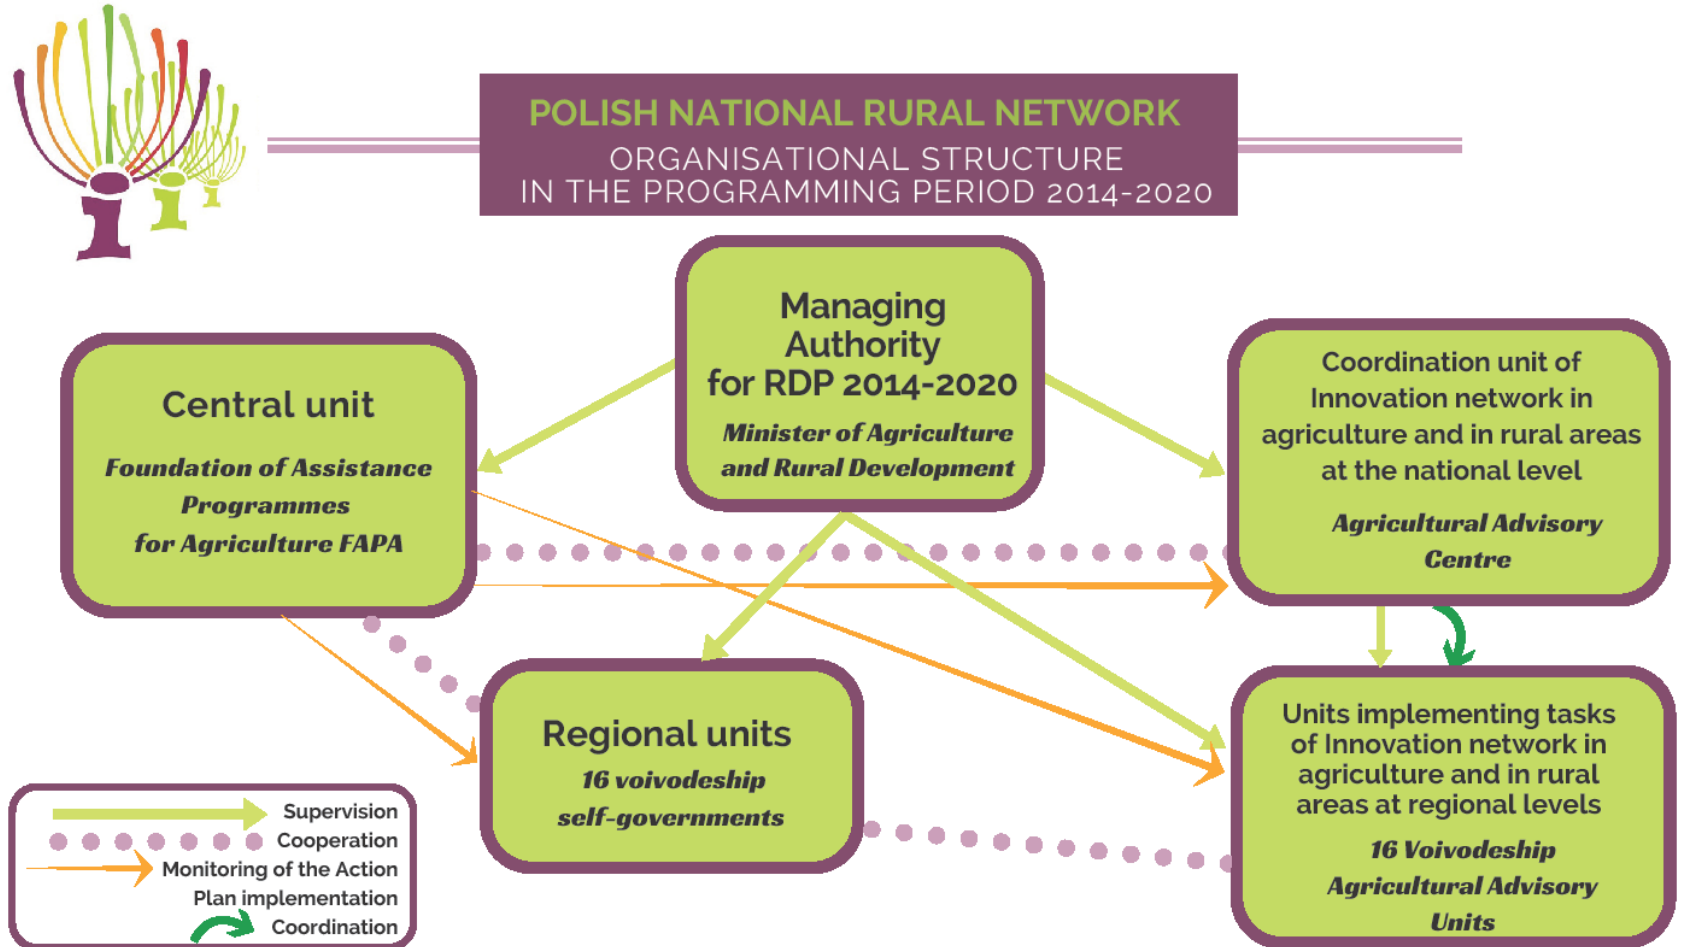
POLISH NATIONAL RURAL NETWORK
ORGANISATIONAL STRUCTURE
IN THE PROGRAMMING PERIOD 2014-2020

Managing Authority for RDP 2014-2020

Minister of Agriculture and Rural Development

Central unit

Foundation of Assistance Programmes for Agriculture FAPA

Coordination unit of Innovation network in agriculture and in rural areas at the national level

Agricultural Advisory Centre

Regional units

16 voivodeship self-governments

Units implementing tasks of Innovation network in agriculture and in rural areas at regional levels

16 Voivodeship Agricultural Advisory Units

Supervision
Cooperation
Monitoring of the Action Plan implementation
Coordination